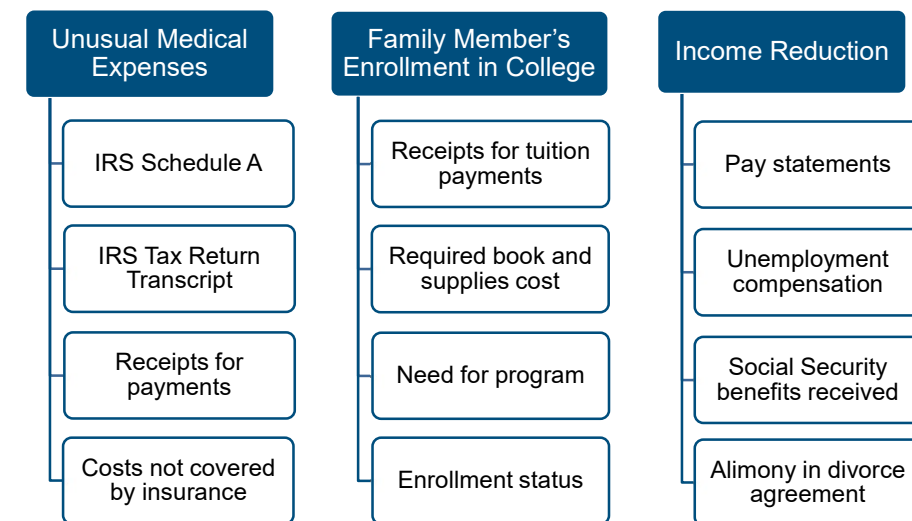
Unusual Medical Expenses

IRS Schedule A

IRS Tax Return Transcript

Receipts for payments

Costs not covered by insurance

Family Member’s Enrollment in College

Receipts for tuition payments

Required book and supplies cost

Need for program

Enrollment status

Income Reduction

Pay statements

Unemployment compensation

Social Security benefits received

Alimony in divorce agreement